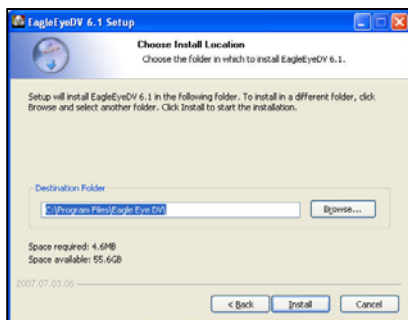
EagleEyeDV 6.1 Setup

Choose Install Location
Choose the folder in which to install EagleEyeDV 6.1.

Setup will install EagleEyeDV 6.1 in the following folder. To install in a different folder, click Browse and select another folder. Click Install to start the installation.

Destination Folder
C:\Program Files\Eagle Eye DV\
Browse...

Space required: 4.6MB
Space available: 55.6GB

2007.07.03.00

< Back
Install
Cancel